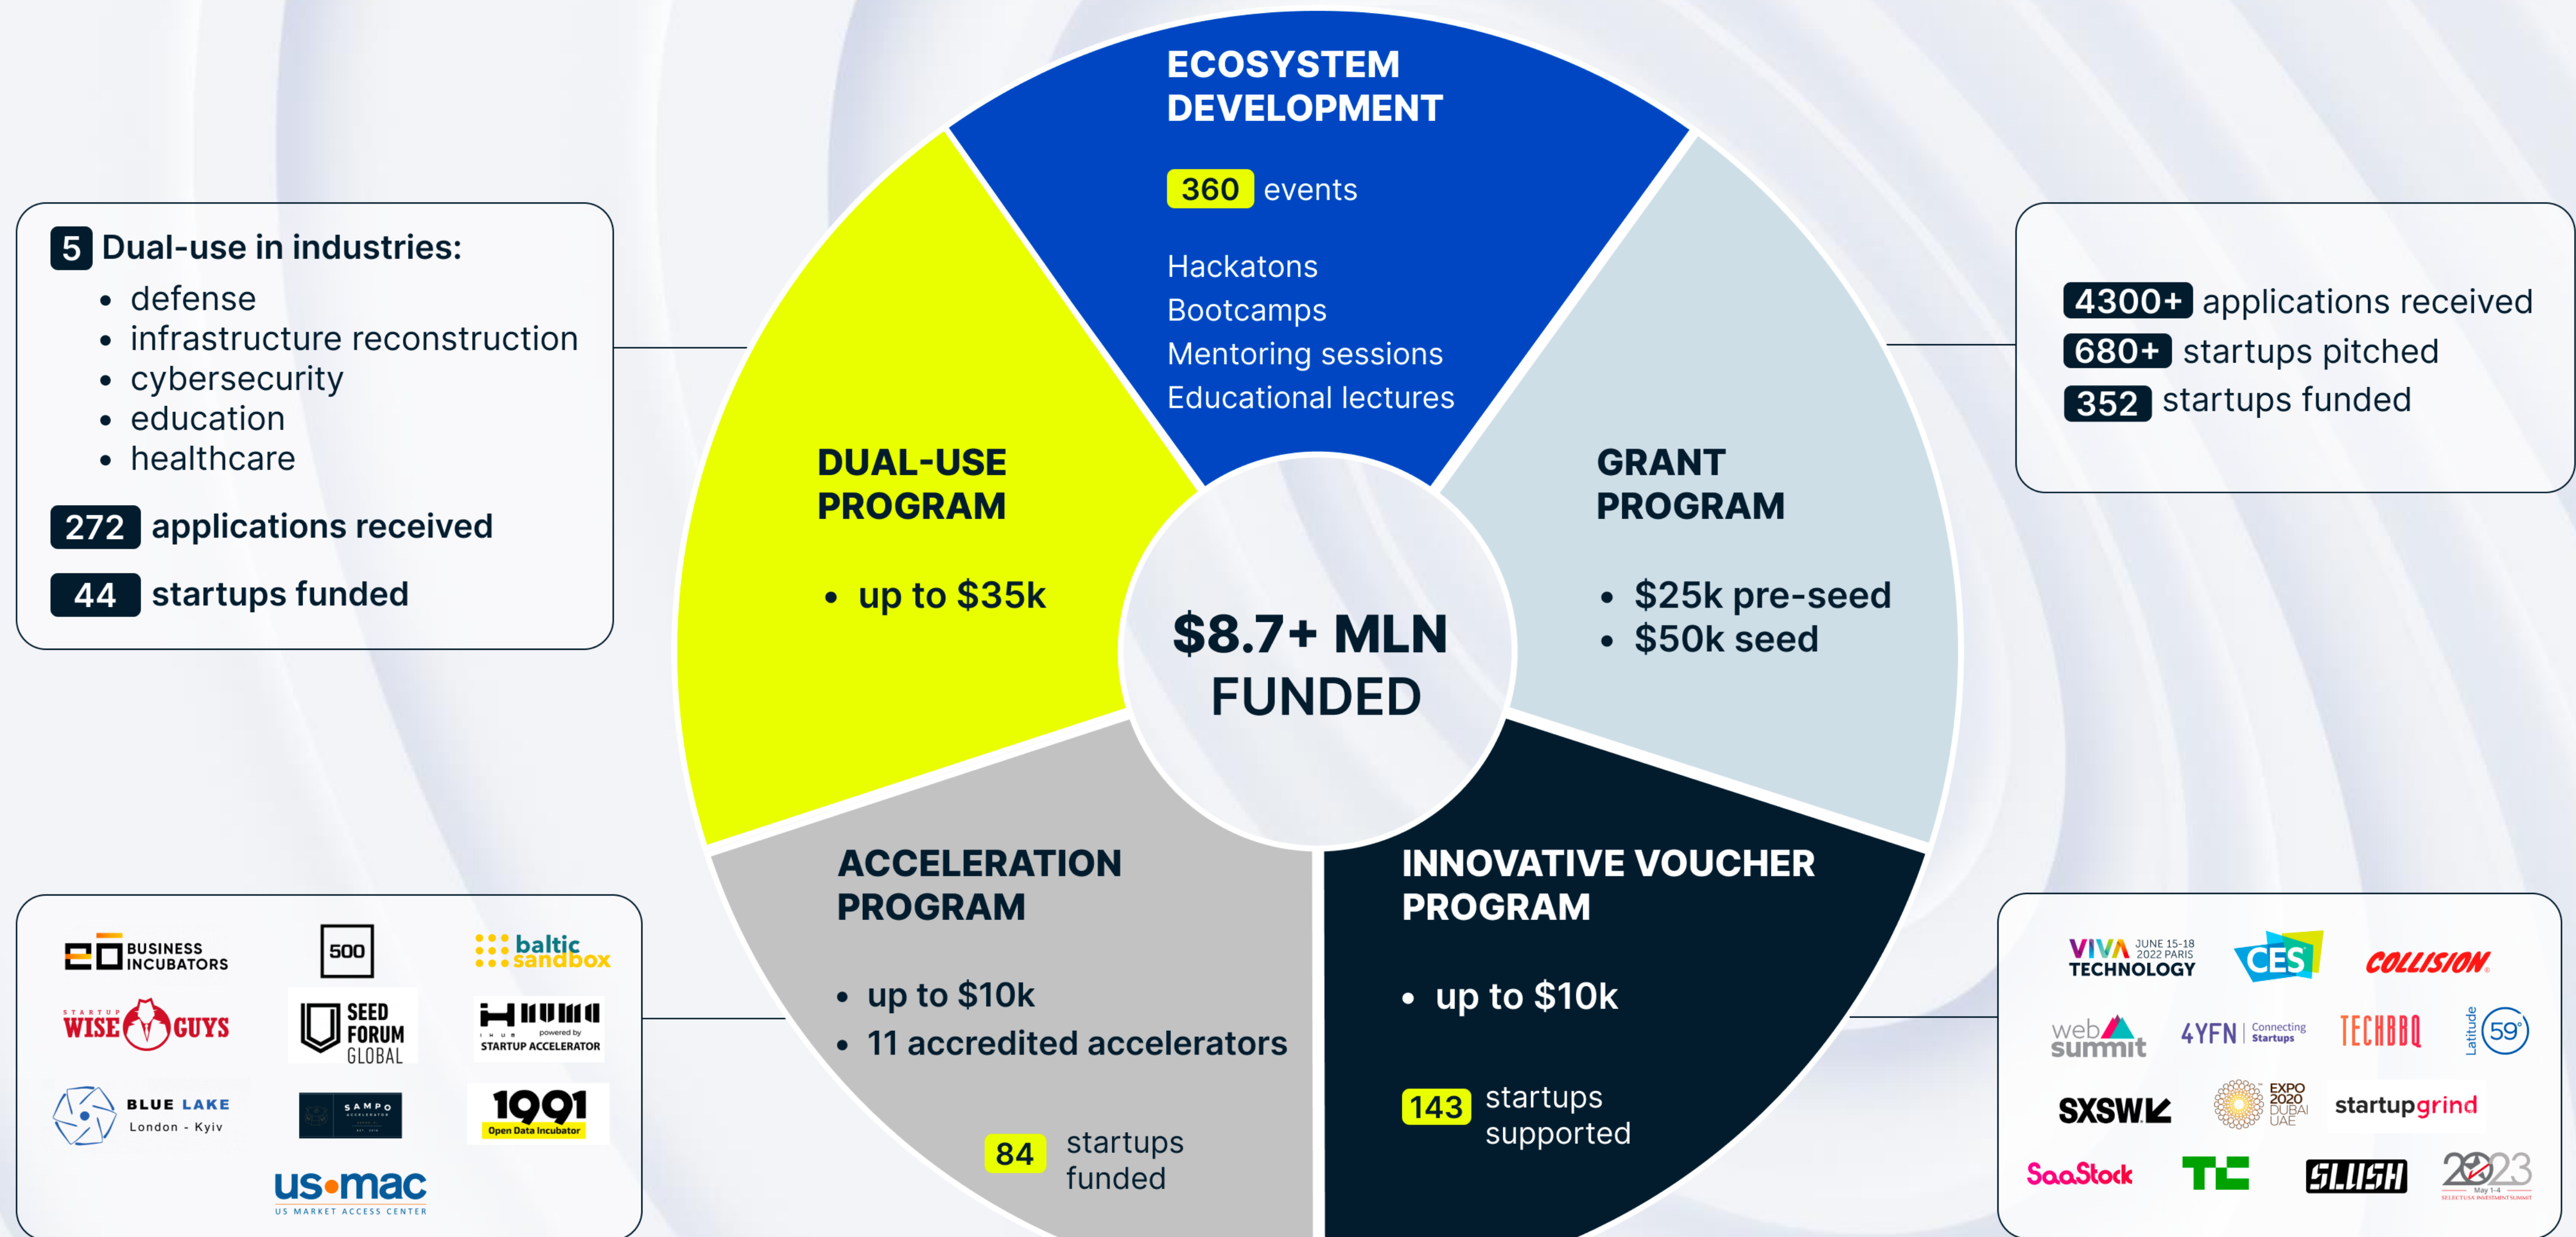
5 Dual-use in industries:
- defense
- infrastructure reconstruction
- cybersecurity
- education
- healthcare

272 applications received

44 startups funded

ECOSYSTEM DEVELOPMENT

360 events

Hackatons
Bootcamps
Mentoring sessions
Educational lectures

4300+ applications received
680+ startups pitched
352 startups funded

DUAL-USE PROGRAM

- up to $35k

$8.7+ MLN FUNDED

GRANT PROGRAM

- $25k pre-seed
- $50k seed

ACCELERATION PROGRAM

- up to $10k
- 11 accredited accelerators

84 startups funded

INNOVATIVE VOUCHER PROGRAM

- up to $10k

143 startups supported

BUSINESS INCUBATORS
500
baltic sandbox
STARTUP WISE GUYS
SEED FORUM GLOBAL
HUB powered by STARTUP ACCELERATOR
BLUE LAKE London - Kyiv
SAMPO
1991 Open Data Incubator
us·mac US MARKET ACCESS CENTER

VIVA TECHNOLOGY JUNE 15-18 2022 PARIS
CES
COLLISION
web summit
4YFN Connecting Startups
TECHBBQ
Latitude 59°
SXSW
EXPO 2020 DUBAI UAE
startupgrind
SaaStock
TC
SLUSH
2023 May 1-4 SELECTUSA INVESTMENT SUMMIT